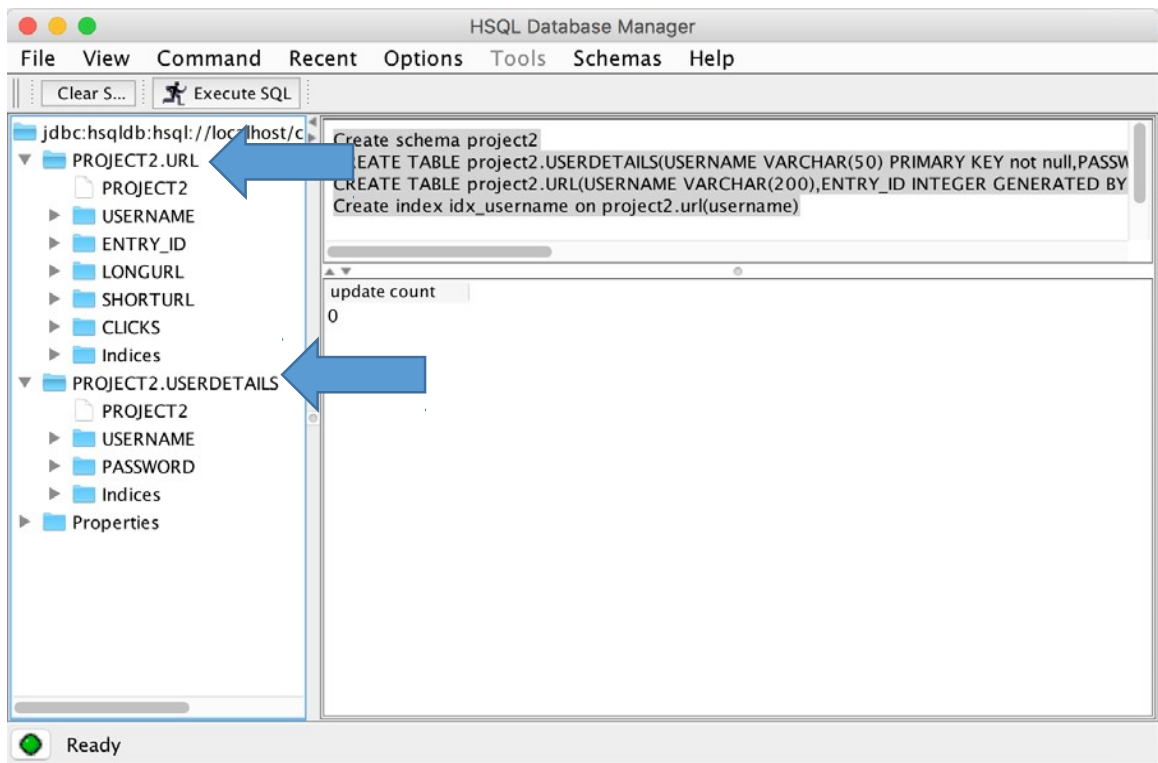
HSQL Database Manager

File View Command Recent Options Tools Schemas Help

Clear S... Execute SQL

jdbc:hsqldb:hsql://localhost/c
PROJECT2.URL
PROJECT2
USERNAME
ENTRY_ID
LONGURL
SHORTURL
CLICKS
Indices
PROJECT2.USERDETAILS
PROJECT2
USERNAME
PASSWORD
Indices
Properties

Create schema project2
CREATE TABLE project2.USERDETAILS(USERNAME VARCHAR(50) PRIMARY KEY not null,PASSW
CREATE TABLE project2.URL(USERNAME VARCHAR(200),ENTRY_ID INTEGER GENERATED BY
Create index idx_username on project2.url(username)

update count
0

Ready